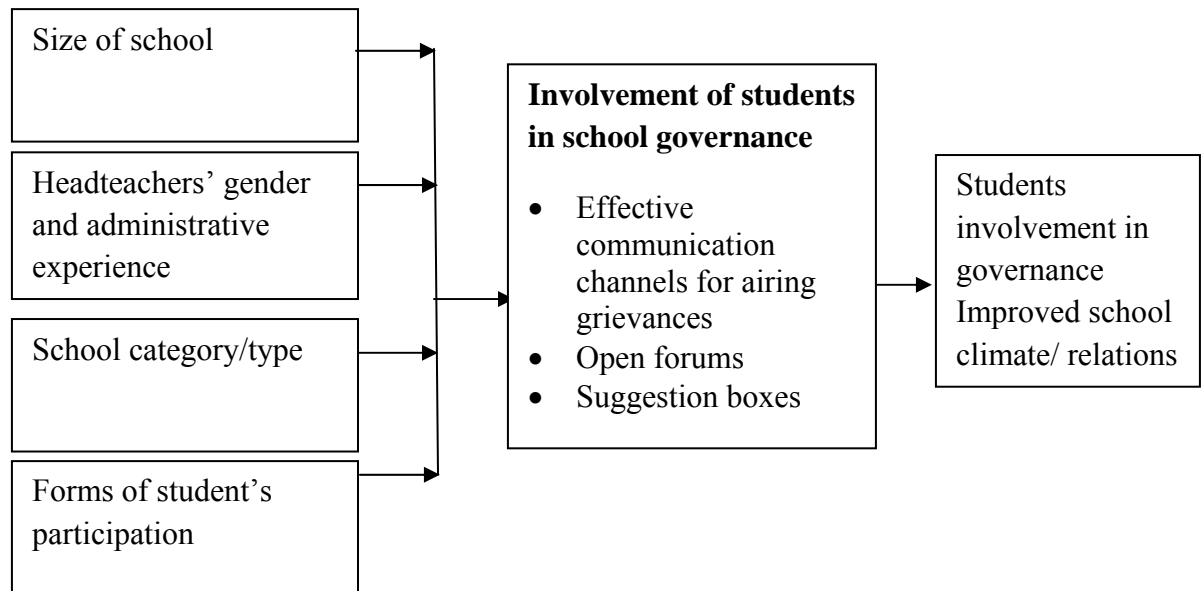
Size of school

Headteachers' gender and administrative experience

School category/type

Forms of student's participation

**Involvement of students in school governance**

- Effective communication channels for airing grievances
- Open forums
- Suggestion boxes

Students involvement in governance Improved school climate/ relations